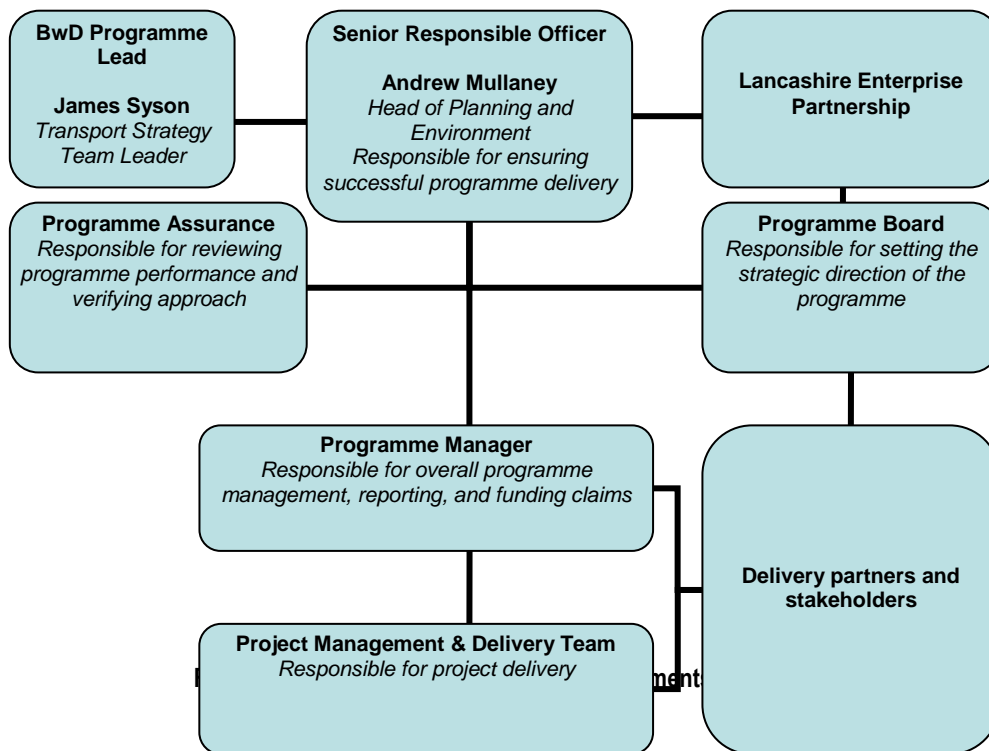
BwD Programme Lead

James Syson
Transport Strategy Team Leader

Senior Responsible Officer

Andrew Mullaney
Head of Planning and Environment
Responsible for ensuring successful programme delivery

Lancashire Enterprise Partnership

Programme Assurance
Responsible for reviewing programme performance and verifying approach

Programme Board
Responsible for setting the strategic direction of the programme

Programme Manager
Responsible for overall programme management, reporting, and funding claims

Delivery partners and stakeholders

Project Management & Delivery Team
Responsible for project delivery

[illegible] ments